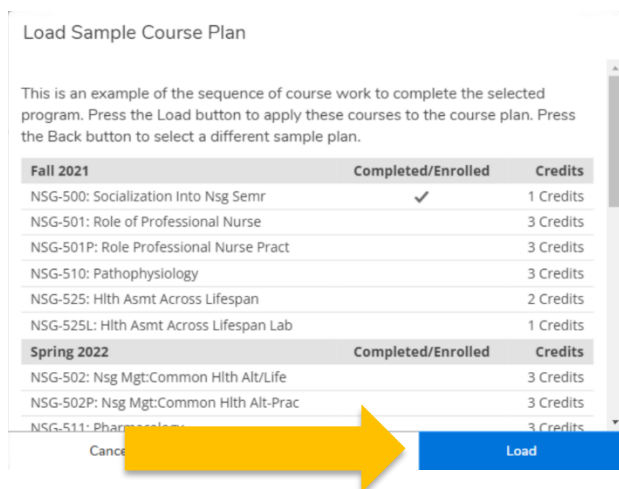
Load Sample Course Plan

This is an example of the sequence of course work to complete the selected program. Press the Load button to apply these courses to the course plan. Press the Back button to select a different sample plan.

| Fall 2021 | Completed/Enrolled | Credits |
|---|---|---|
| NSG-500: Socialization Into Nsg Semr | ✓ | 1 Credits |
| NSG-501: Role of Professional Nurse | | 3 Credits |
| NSG-501P: Role Professional Nurse Pract | | 3 Credits |
| NSG-510: Pathophysiology | | 3 Credits |
| NSG-525: Hlth Asmt Across Lifespan | | 2 Credits |
| NSG-525L: Hlth Asmt Across Lifespan Lab | | 1 Credits |
| **Spring 2022** | **Completed/Enrolled** | **Credits** |
| NSG-502: Nsg Mgt:Common Hlth Alt/Life | | 3 Credits |
| NSG-502P: Nsg Mgt:Common Hlth Alt-Prac | | 3 Credits |
| NSG-511: Pharmacology | | 3 Credits |

Cance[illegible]

Load